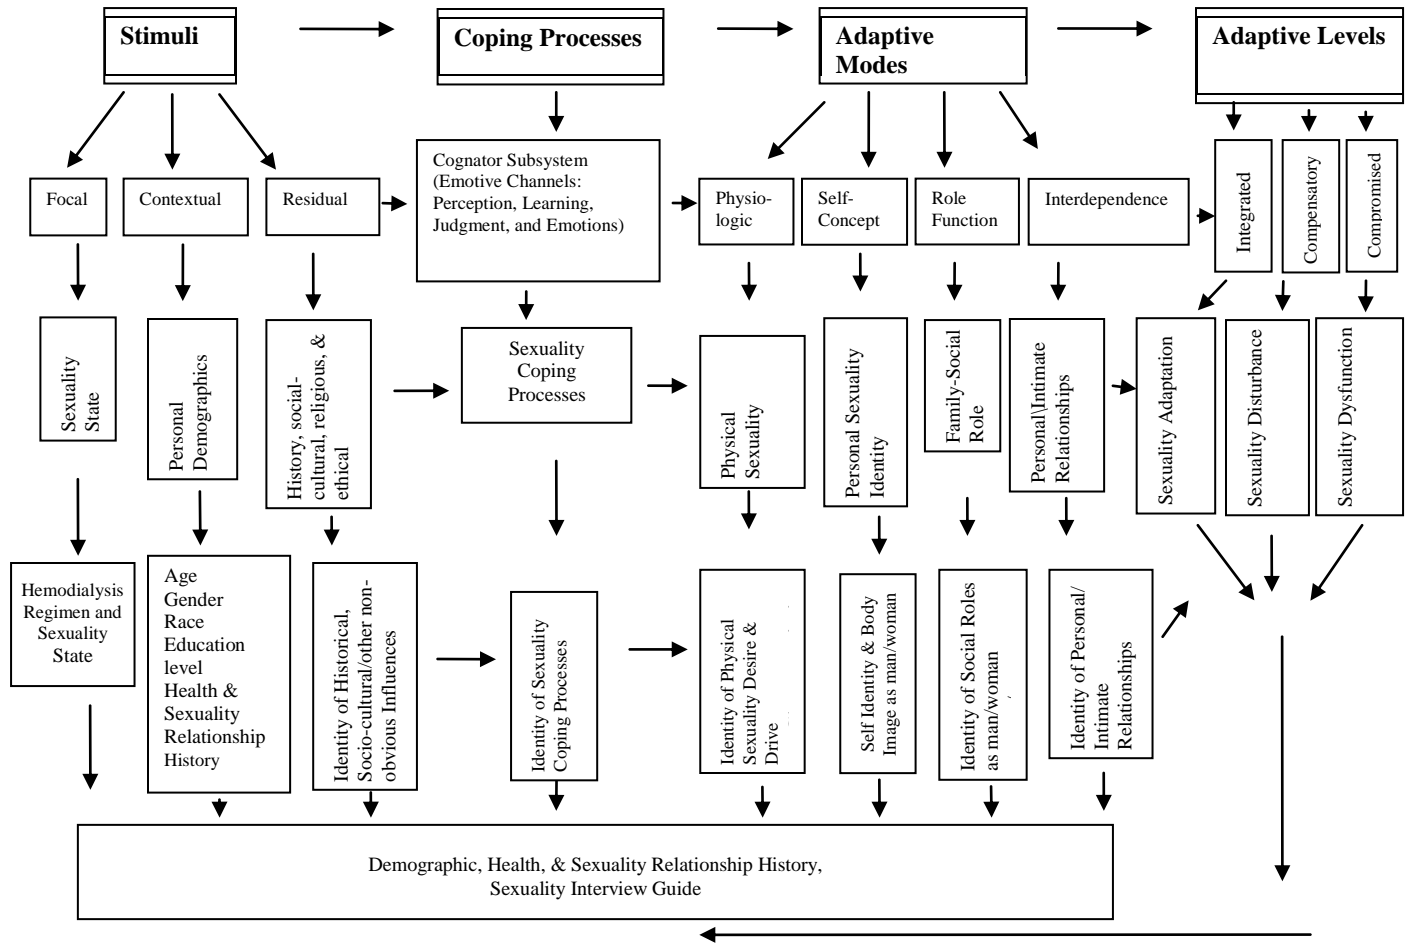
Stimuli

Coping Processes

Adaptive Modes

Adaptive Levels

Focal

Contextual

Residual

Cognator Subsystem (Emotive Channels: Perception, Learning, Judgment, and Emotions)

Physio-logic

Self-Concept

Role Function

Interdependence

Integrated

Compensatory

Compromised

Sexuality State

Personal Demographics

History, social-cultural, religious, & ethical

Sexuality Coping Processes

Physical Sexuality

Personal Sexuality Identity

Family-Social Role

Personal\Intimate Relationships

Sexuality Adaptation

Sexuality Disturbance

Sexuality Dysfunction

Hemodialysis Regimen and Sexuality State

Age
Gender
Race
Education level
Health & Sexuality Relationship History

Identity of Historical, Socio-cultural/other non-obvious Influences

Identity of Sexuality Coping Processes

Identity of Physical Sexuality Desire & Drive

Self Identity & Body Image as man/woman

Identity of Social Roles as man/woman

Identity of Personal/ Intimate Relationships

Demographic, Health, & Sexuality Relationship History, Sexuality Interview Guide